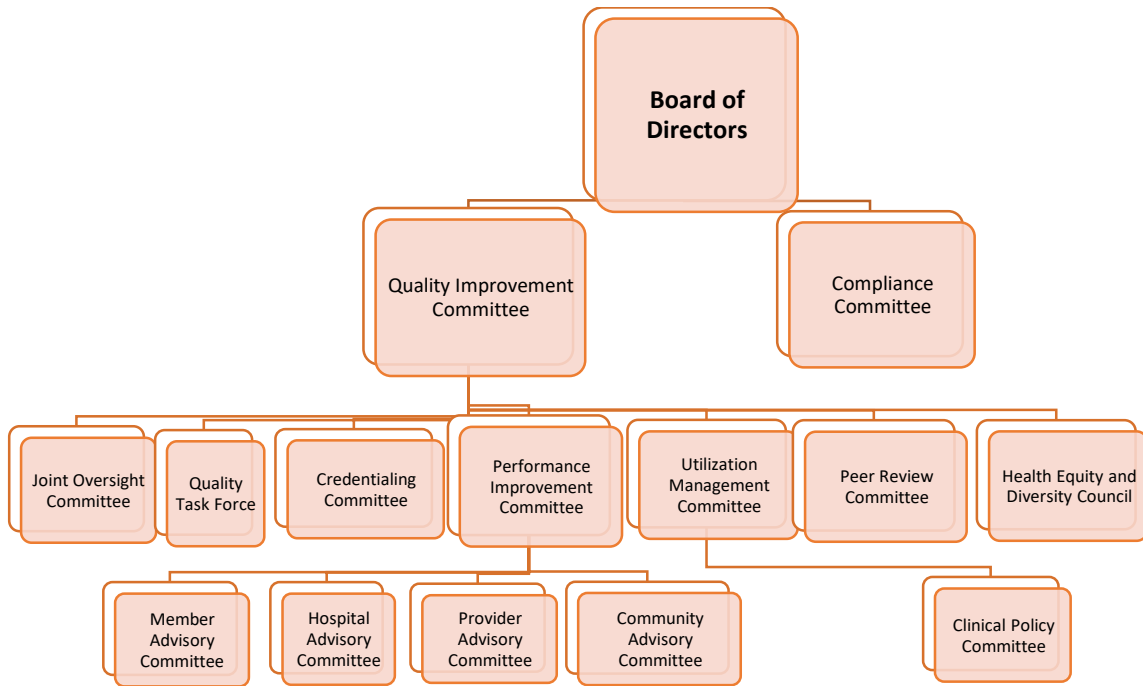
**Board of Directors**

Quality Improvement Committee

Compliance Committee

Joint Oversight Committee

Quality Task Force

Credentialing Committee

Performance Improvement Committee

Utilization Management Committee

Peer Review Committee

Health Equity and Diversity Council

Member Advisory Committee

Hospital Advisory Committee

Provider Advisory Committee

Community Advisory Committee

Clinical Policy Committee